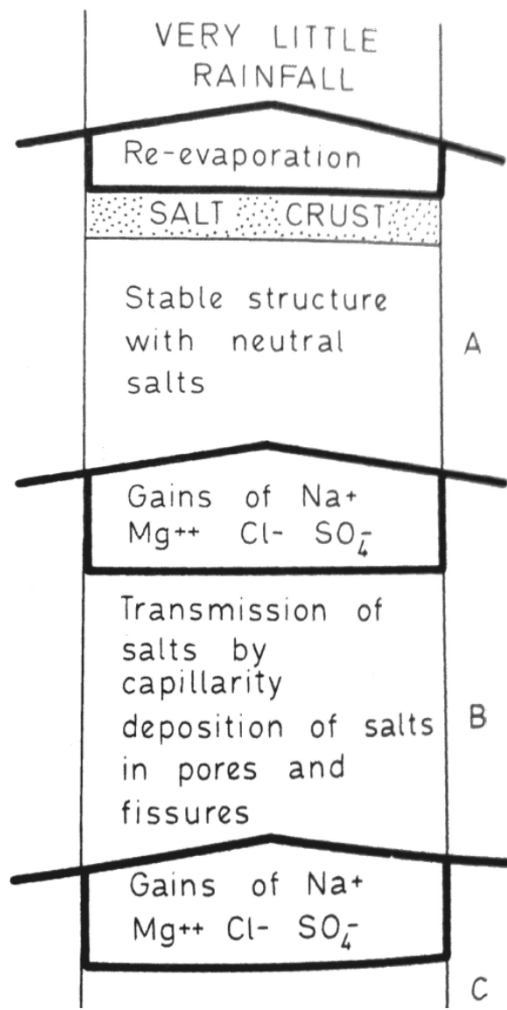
VERY LITTLE RAINFALL

Re-evaporation

SALT CRUST

Stable structure with neutral salts

A

Gains of $Na^+$ $Mg^{++}$ $Cl^-$ $SO_4^-$

Transmission of salts by capillarity deposition of salts in pores and fissures

B

Gains of $Na^+$ $Mg^{++}$ $Cl^-$ $SO_4^-$

C